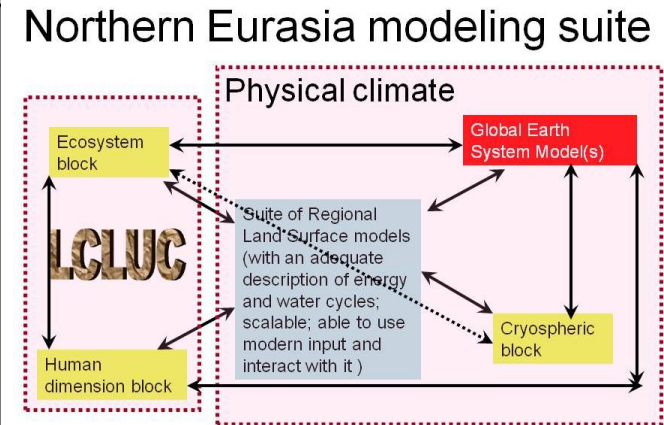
Northern Eurasia modeling suite

Physical climate

Ecosystem block

Global Earth System Model(s)

LCLUC

Suite of Regional Land Surface models (with an adequate description of energy and water cycles; scalable; able to use modern input and interact with it )

Cryospheric block

Human dimension block